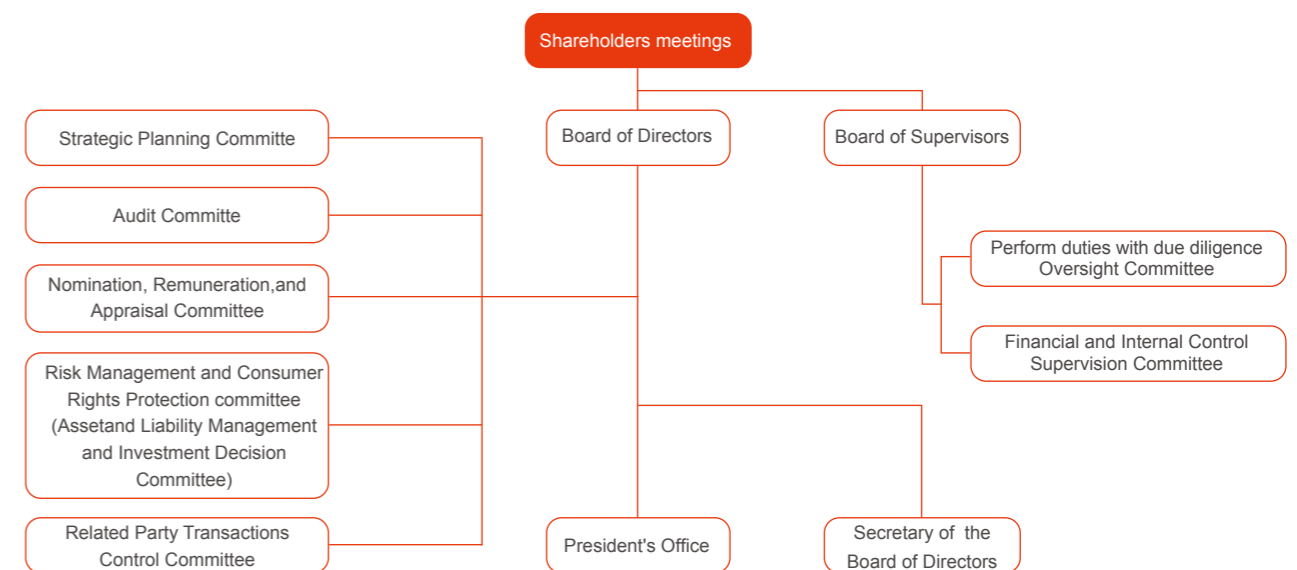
Shareholders meetings

Board of Directors

Board of Supervisors

Strategic Planning Committe

Audit Committe

Nomination, Remuneration,and Appraisal Committee

Risk Management and Consumer Rights Protection committee (Assetand Liability Management and Investment Decision Committee)

Related Party Transactions Control Committee

Perform duties with due diligence Oversight Committee

Financial and Internal Control Supervision Committee

President's Office

Secretary of the Board of Directors